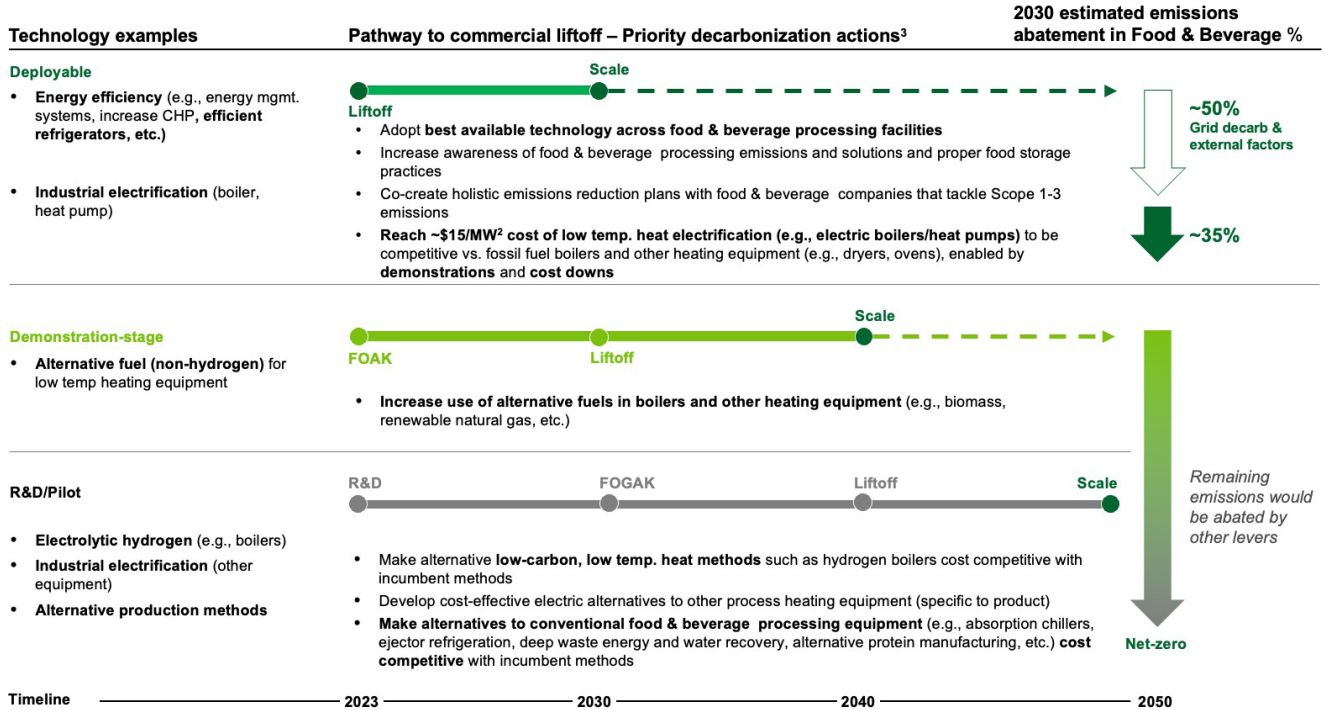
Technology examples

Pathway to commercial liftoff – Priority decarbonization actions$^3$

2030 estimated emissions abatement in Food & Beverage %

Deployable

- Energy efficiency (e.g., energy mgmt. systems, increase CHP, efficient refrigerators, etc.)
- Industrial electrification (boiler, heat pump)

Scale

Liftoff

- Adopt best available technology across food & beverage processing facilities
- Increase awareness of food & beverage processing emissions and solutions and proper food storage practices
- Co-create holistic emissions reduction plans with food & beverage companies that tackle Scope 1-3 emissions
- Reach ~\$15/MW$^2$ cost of low temp. heat electrification (e.g., electric boilers/heat pumps) to be competitive vs. fossil fuel boilers and other heating equipment (e.g., dryers, ovens), enabled by demonstrations and cost downs

~50%
Grid decarb & external factors

~35%

Demonstration-stage

- Alternative fuel (non-hydrogen) for low temp heating equipment

Scale

FOAK

Liftoff

- Increase use of alternative fuels in boilers and other heating equipment (e.g., biomass, renewable natural gas, etc.)

R&D/Pilot

- Electrolytic hydrogen (e.g., boilers)
- Industrial electrification (other equipment)
- Alternative production methods

R&D

FOGAK

Liftoff

Scale

- Make alternative low-carbon, low temp. heat methods such as hydrogen boilers cost competitive with incumbent methods
- Develop cost-effective electric alternatives to other process heating equipment (specific to product)
- Make alternatives to conventional food & beverage processing equipment (e.g., absorption chillers, ejector refrigeration, deep waste energy and water recovery, alternative protein manufacturing, etc.) cost competitive with incumbent methods

Remaining emissions would be abated by other levers

Net-zero

Timeline 2023 2030 2040 2050